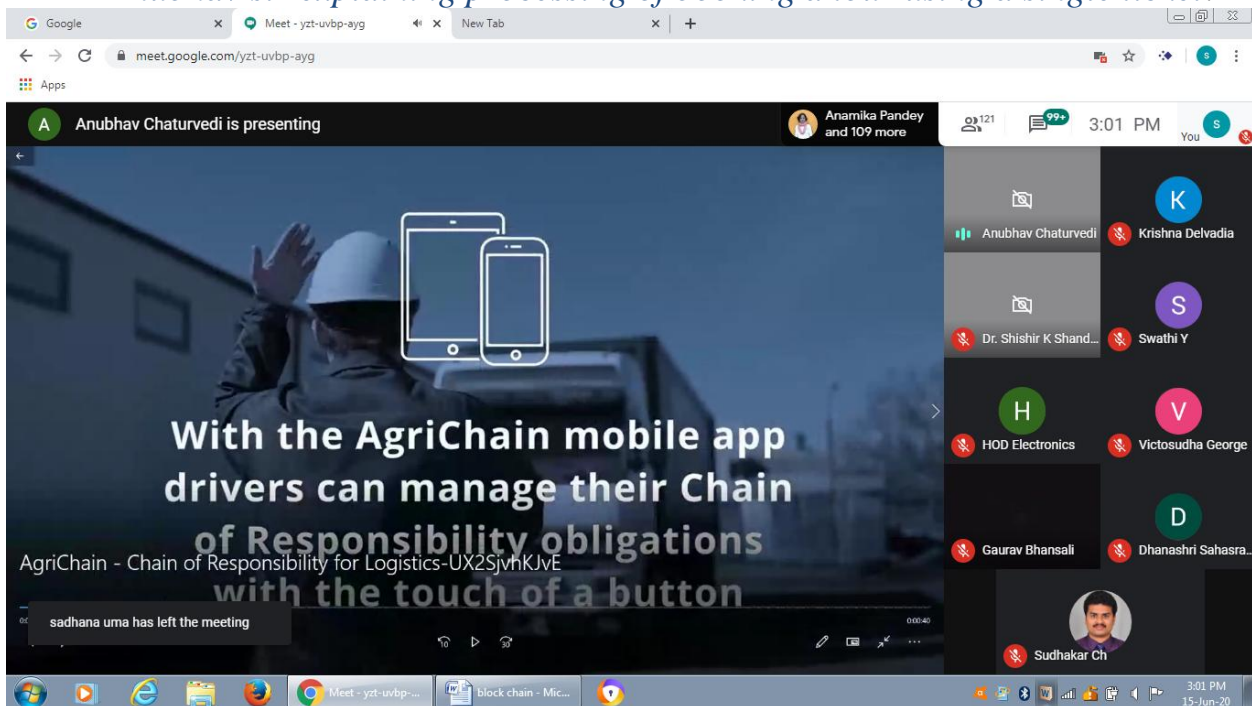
G Google
Meet - yzt-uvbp-ayg
New Tab
meet.google.com/yzt-uvbp-ayg
Apps
A Anubhav Chaturvedi is presenting
Anamika Pandey and 109 more
121
99+
3:01 PM
You
Anubhav Chaturvedi
K Krishna Delvadia
Dr. Shishir K Shand...
S Swathi Y
H HOD Electronics
V Victosudha George
Gaurav Bhansali
D Dhanashri Sahasra...
Sudhakar Ch

With the AgriChain mobile app drivers can manage their Chain of Responsibility obligations with the touch of a button

AgriChain - Chain of Responsibility for Logistics-UX2SjvhKJvE
sadhana uma has left the meeting
0:00:40
Meet - yzt-uvbp-...
block chain - Mic...
3:01 PM
15-Jun-20